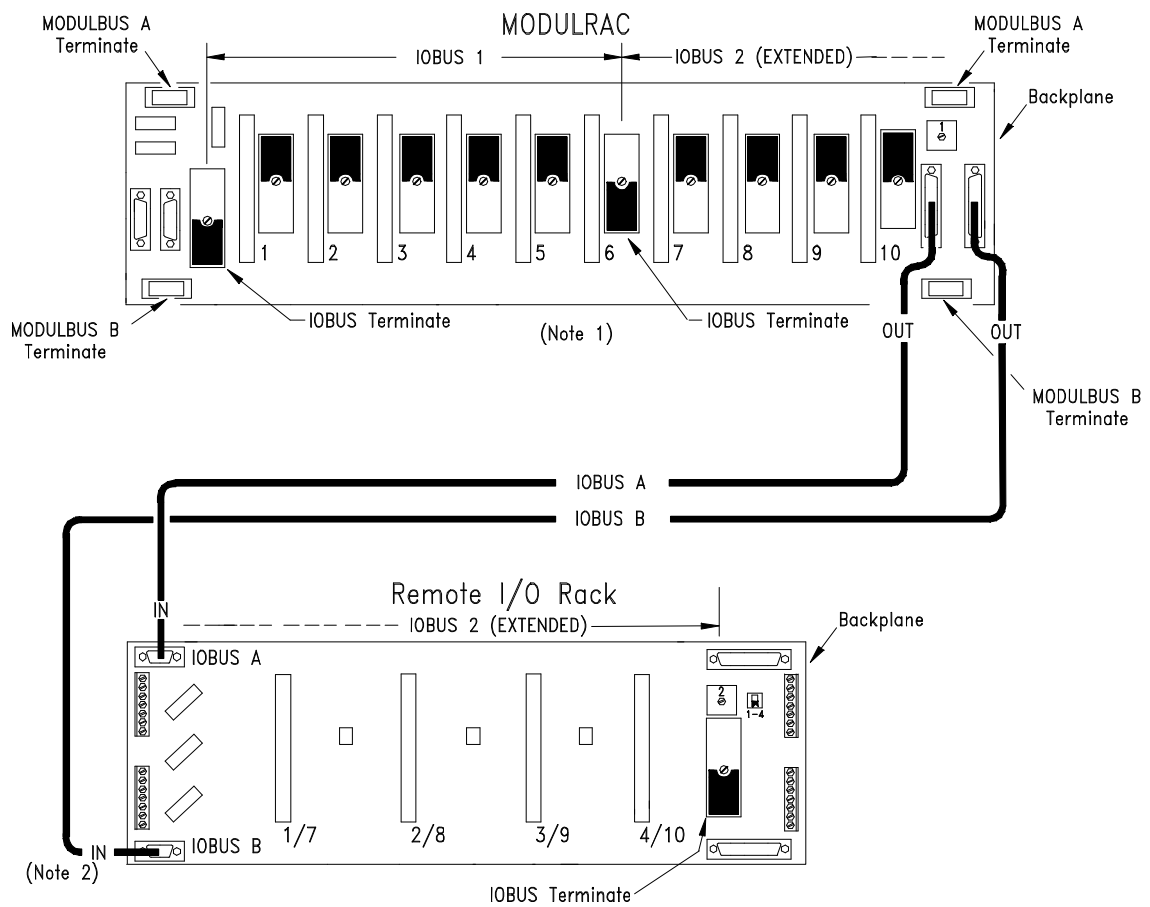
MODULBUS A Terminate

MODULRAC

IOBUS 1

IOBUS 2 (EXTENDED)

MODULBUS A Terminate

Backplane

1

1

2

3

4

5

6

7

8

9

10

MODULBUS B Terminate

IOBUS Terminate

(Note 1)

IOBUS Terminate

OUT

OUT

MODULBUS B Terminate

IOBUS A

IOBUS B

Remote I/O Rack

IN

IOBUS 2 (EXTENDED)

Backplane

IOBUS A

2

1-4

1/7

2/8

3/9

4/10

IN

(Note 2)

IOBUS B

IOBUS Terminate